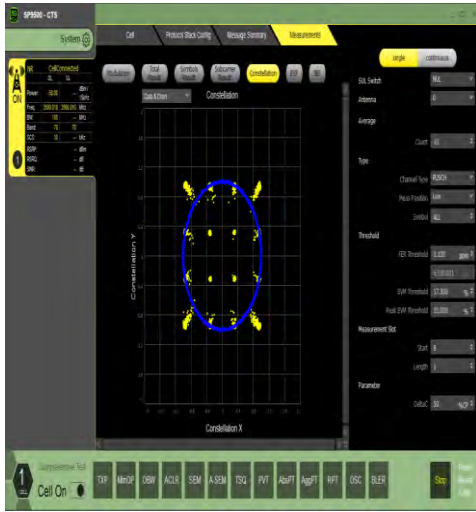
SP9500 - CTS

System

Cell

Protocol Stack Config

Message Summary

Measurements

NR

CellConnected

ON

Power

Freq

BW

Band

SCS

RSRP

RSRQ

SNR

Modulation

Total Result

Symbols Result

Subcarrier Result

Constellation

ESF

IBE

Constellation

Constellation Y

Constellation X

Single

continuous

SUL Switch

NUL

Antenna

Average

Count

Type

Channel Type

PUSCH

Symbol

ALL

Threshold

FER Threshold

EVM Threshold

Peak EVM Threshold

Measurement Slot

Start

Length

Parameter

Cell On

TXP

MinOP

OBW

ACLR

SEM

A SEM

TSQ

PVT

AbsPT

AggPT

RIPT

OSC

BLER

Stop